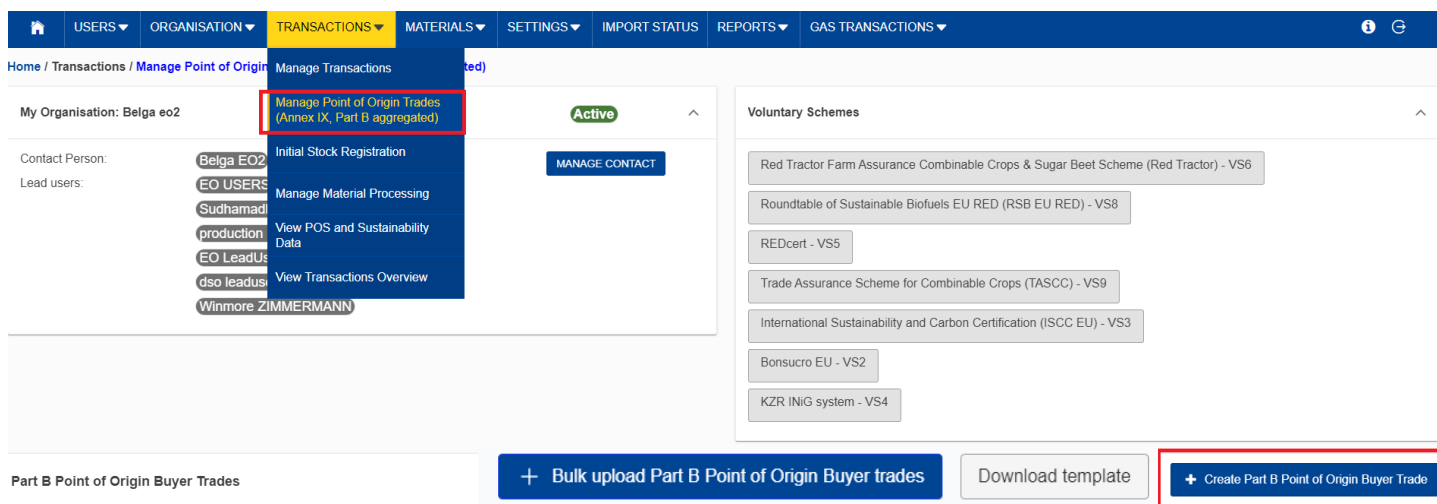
USERS ▾ ORGANISATION ▾ TRANSACTIONS ▾ MATERIALS ▾ SETTINGS ▾ IMPORT STATUS REPORTS ▾ GAS TRANSACTIONS ▾

Home / Transactions / Manage Point of Origi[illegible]ted)

Manage Transactions
Manage Point of Origin Trades (Annex IX, Part B aggregated)
Initial Stock Registration
Manage Material Processing
View POS and Sustainability Data
View Transactions Overview

My Organisation: Belga eo2

Active

Contact Person: Belga EO2
Lead users: EO USERS
Sudhamad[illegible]
production
EO LeadUs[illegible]
dso leaduse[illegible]
Winmore ZIMMERMANN

MANAGE CONTACT

Voluntary Schemes

Red Tractor Farm Assurance Combinable Crops & Sugar Beet Scheme (Red Tractor) - VS6
Roundtable of Sustainable Biofuels EU RED (RSB EU RED) - VS8
REDcert - VS5
Trade Assurance Scheme for Combinable Crops (TASCC) - VS9
International Sustainability and Carbon Certification (ISCC EU) - VS3
Bonsucro EU - VS2
KZR INiG system - VS4

Part B Point of Origin Buyer Trades

+ Bulk upload Part B Point of Origin Buyer trades

Download template

+ Create Part B Point of Origin Buyer Trade